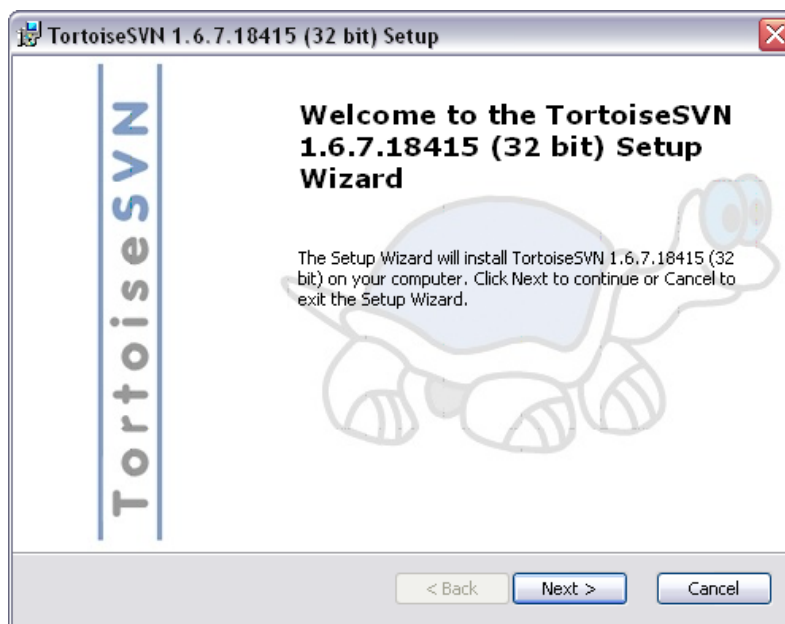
TortoiseSVN 1.6.7.18415 (32 bit) Setup

TortoiseSVN

Welcome to the TortoiseSVN 1.6.7.18415 (32 bit) Setup Wizard

The Setup Wizard will install TortoiseSVN 1.6.7.18415 (32 bit) on your computer. Click Next to continue or Cancel to exit the Setup Wizard.

< Back

Next >

Cancel